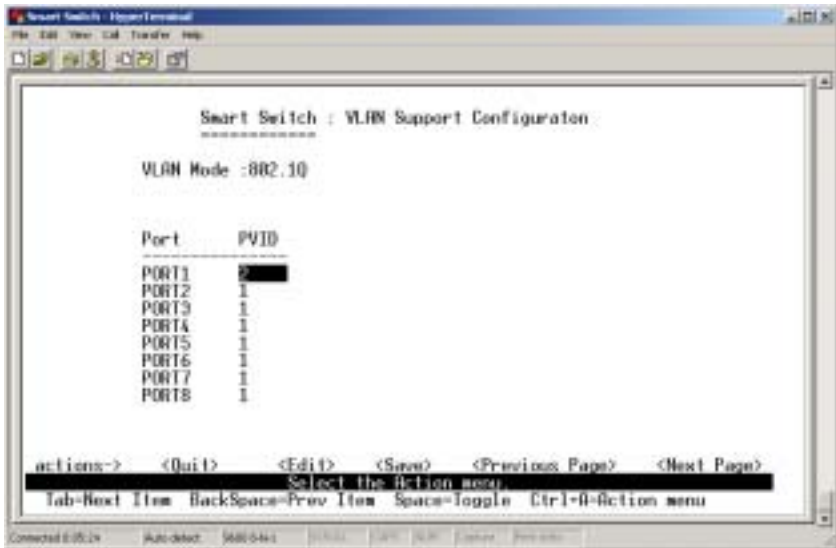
Smart Switch - HyperTerminal

File Edit View Call Transfer Help

Smart Switch : VLAN Support Configuraton

VLAN Mode :802.1Q

| Port | PVID |
|---|---|
| PORT1 | 2 |
| PORT2 | 1 |
| PORT3 | 1 |
| PORT4 | 1 |
| PORT5 | 1 |
| PORT6 | 1 |
| PORT7 | 1 |
| PORT8 | 1 |

actions-> <Quit> <Edit> <Save> <Previous Page> <Next Page>

Select the Action menu.

Tab=Next Item BackSpace=Prev Item Space=Toggle Ctrl-A=Action menu

Connected 0:05:24 Auto detect 9600 8-N-1 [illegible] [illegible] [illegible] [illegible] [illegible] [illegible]